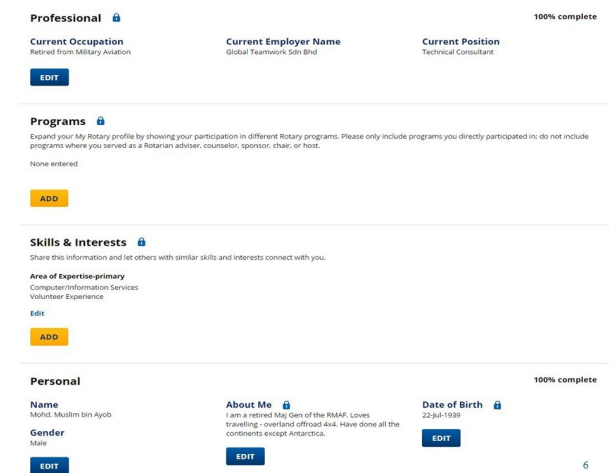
Professional

100% complete

Current Occupation
Retired from Military Aviation

Current Employer Name
Global Teamwork Sdn Bhd

Current Position
Technical Consultant

EDIT

Programs

Expand your My Rotary profile by showing your participation in different Rotary programs. Please only include programs you directly participated in; do not include programs where you served as a Rotarian adviser, counselor, sponsor, chair, or host.

None entered

ADD

Skills & Interests

Share this information and let others with similar skills and interests connect with you.

Area of Expertise-primary
Computer/Information Services
Volunteer Experience

Edit

ADD

Personal

100% complete

Name
Mohd. Muslim bin Ayob

Gender
Male

EDIT

About Me
I am a retired Maj Gen of the RMAF. Loves travelling - overland offroad 4x4. Have done all the continents except Antarctica.

EDIT

Date of Birth
22-Jul-1939

EDIT

6